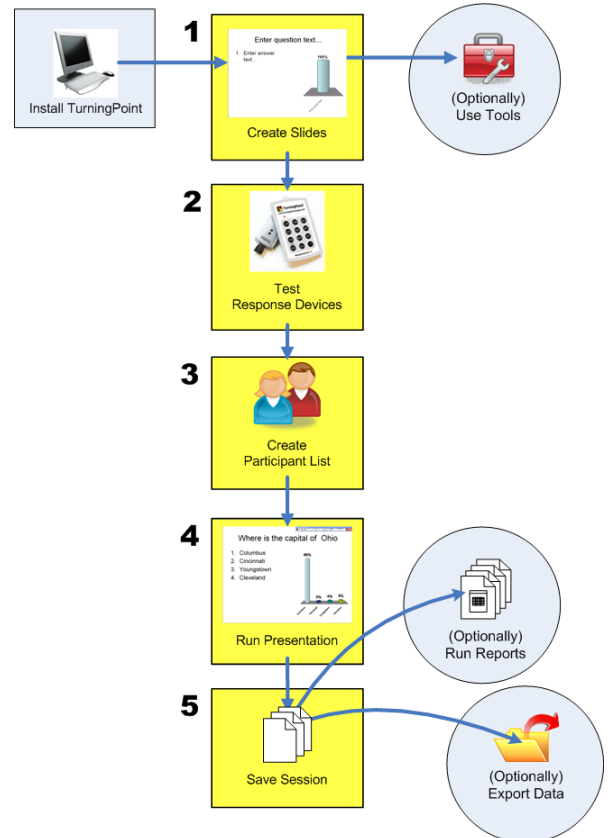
Install TurningPoint

1

Enter question text...

1. Enter answer text...

100%

Create Slides

(Optionally) Use Tools

2

TurningPoint

Test Response Devices

3

Create Participant List

4

Where is the capital of Ohio

1. Columbus
2. Cincinnati
3. Youngstown
4. Cleveland

88%

Run Presentation

(Optionally) Run Reports

5

Save Session

(Optionally) Export Data